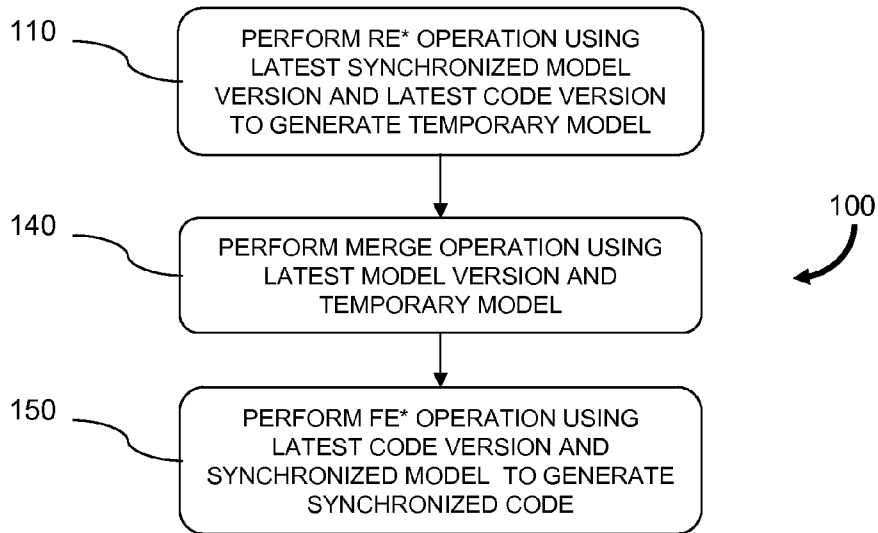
110

PERFORM RE* OPERATION USING LATEST SYNCHRONIZED MODEL VERSION AND LATEST CODE VERSION TO GENERATE TEMPORARY MODEL

140

PERFORM MERGE OPERATION USING LATEST MODEL VERSION AND TEMPORARY MODEL

100

150

PERFORM FE* OPERATION USING LATEST CODE VERSION AND SYNCHRONIZED MODEL TO GENERATE SYNCHRONIZED CODE